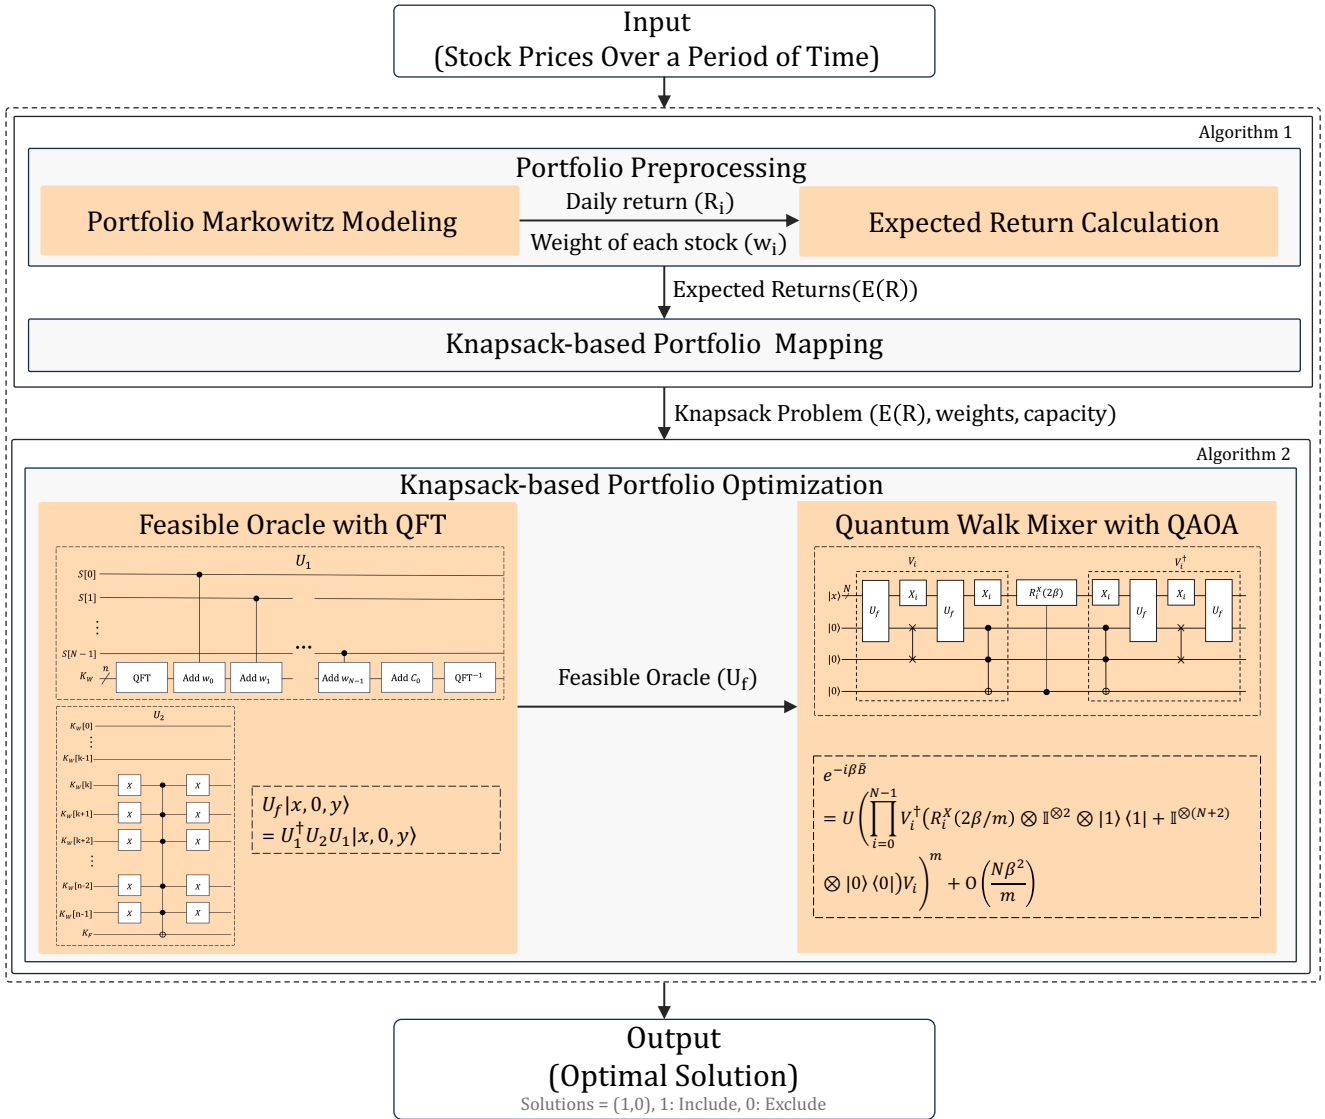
Input
(Stock Prices Over a Period of Time)

Algorithm 1

Portfolio Preprocessing

Portfolio Markowitz Modeling

Daily return ($R_i$)

Weight of each stock ($w_i$)

Expected Return Calculation

Expected Returns(E(R))

Knapsack-based Portfolio Mapping

Knapsack Problem (E(R), weights, capacity)

Algorithm 2

Knapsack-based Portfolio Optimization

Feasible Oracle with QFT

$U_1$

$S[0]$
$S[1]$
$S[N-1]$
$K_w$
$n$
QFT
Add $w_0$
Add $w_1$
Add $w_{N-1}$
Add $C_0$
$QFT^{-1}$

$U_2$

$K_w[0]$
$K_w[k-1]$
$K_w[k]$
$K_w[k+1]$
$K_w[k+2]$
$K_w[n-2]$
$K_w[n-1]$
$K_F$
$X$

$U_f|x,0,y\rangle$
$= U_1^{\dagger}U_2U_1|x,0,y\rangle$

Feasible Oracle ($U_f$)

Quantum Walk Mixer with QAOA

$V_i$
$V_i^{\dagger}$
$|x\rangle$
$N$
$|0\rangle$
$|0\rangle$
$|0\rangle$
$U_f$
$X_i$
$R_i^X(2\beta)$

$e^{-i\beta\tilde{B}}$
$= U\left(\prod_{i=0}^{N-1} V_i^{\dagger}(R_i^X(2\beta/m) \otimes \mathbb{I}^{\otimes 2} \otimes |1\rangle\langle 1| + \mathbb{I}^{\otimes(N+2)}\right.$
$\left.\otimes |0\rangle\langle 0|)V_i\right)^m + O\left(\frac{N\beta^2}{m}\right)$

Output
(Optimal Solution)
Solutions = (1,0), 1: Include, 0: Exclude